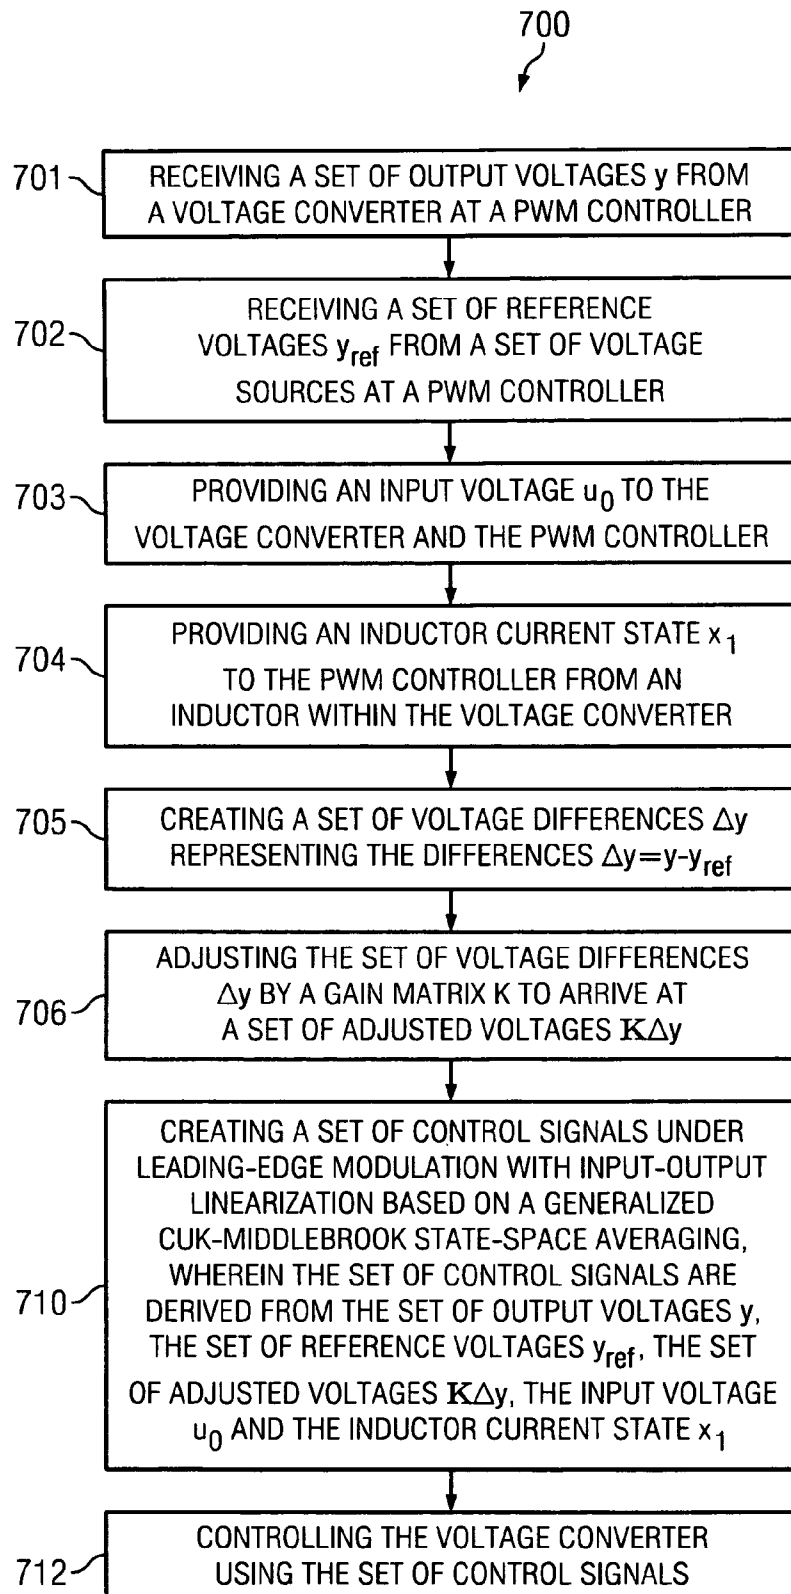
700

701 RECEIVING A SET OF OUTPUT VOLTAGES y FROM A VOLTAGE CONVERTER AT A PWM CONTROLLER

702 RECEIVING A SET OF REFERENCE VOLTAGES $y_{ref}$ FROM A SET OF VOLTAGE SOURCES AT A PWM CONTROLLER

703 PROVIDING AN INPUT VOLTAGE $u_0$ TO THE VOLTAGE CONVERTER AND THE PWM CONTROLLER

704 PROVIDING AN INDUCTOR CURRENT STATE $x_1$ TO THE PWM CONTROLLER FROM AN INDUCTOR WITHIN THE VOLTAGE CONVERTER

705 CREATING A SET OF VOLTAGE DIFFERENCES $\Delta y$ REPRESENTING THE DIFFERENCES $\Delta y=y-y_{ref}$

706 ADJUSTING THE SET OF VOLTAGE DIFFERENCES $\Delta y$ BY A GAIN MATRIX K TO ARRIVE AT A SET OF ADJUSTED VOLTAGES $\mathbf{K}\Delta y$

710 CREATING A SET OF CONTROL SIGNALS UNDER LEADING-EDGE MODULATION WITH INPUT-OUTPUT LINEARIZATION BASED ON A GENERALIZED CUK-MIDDLEBROOK STATE-SPACE AVERAGING, WHEREIN THE SET OF CONTROL SIGNALS ARE DERIVED FROM THE SET OF OUTPUT VOLTAGES y, THE SET OF REFERENCE VOLTAGES $y_{ref}$, THE SET OF ADJUSTED VOLTAGES $\mathbf{K}\Delta y$, THE INPUT VOLTAGE $u_0$ AND THE INDUCTOR CURRENT STATE $x_1$

712 CONTROLLING THE VOLTAGE CONVERTER USING THE SET OF CONTROL SIGNALS